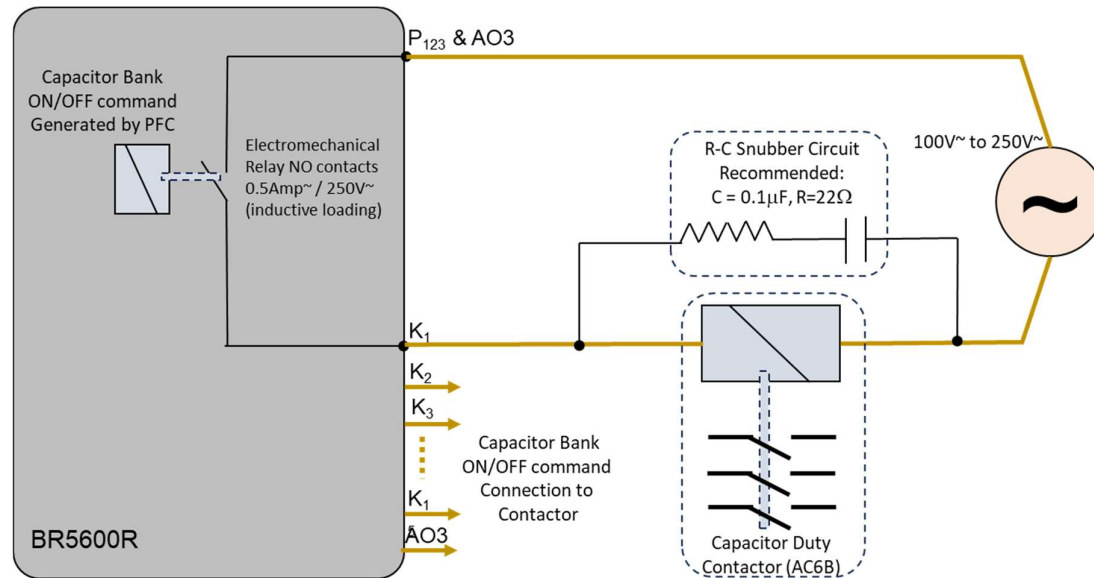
Capacitor Bank ON/OFF command Generated by PFC

Electromechanical Relay NO contacts 0.5Amp~ / 250V~ (inductive loading)

$P_{123}$ & AO3

R-C Snubber Circuit Recommended: C = 0.1$\mu$F, R=22$\Omega$

100V~ to 250V~

~

$K_1$

$K_2$

$K_3$

$K_1$

AO3

Capacitor Bank ON/OFF command Connection to Contactor

Capacitor Duty Contactor (AC6B)

BR5600R